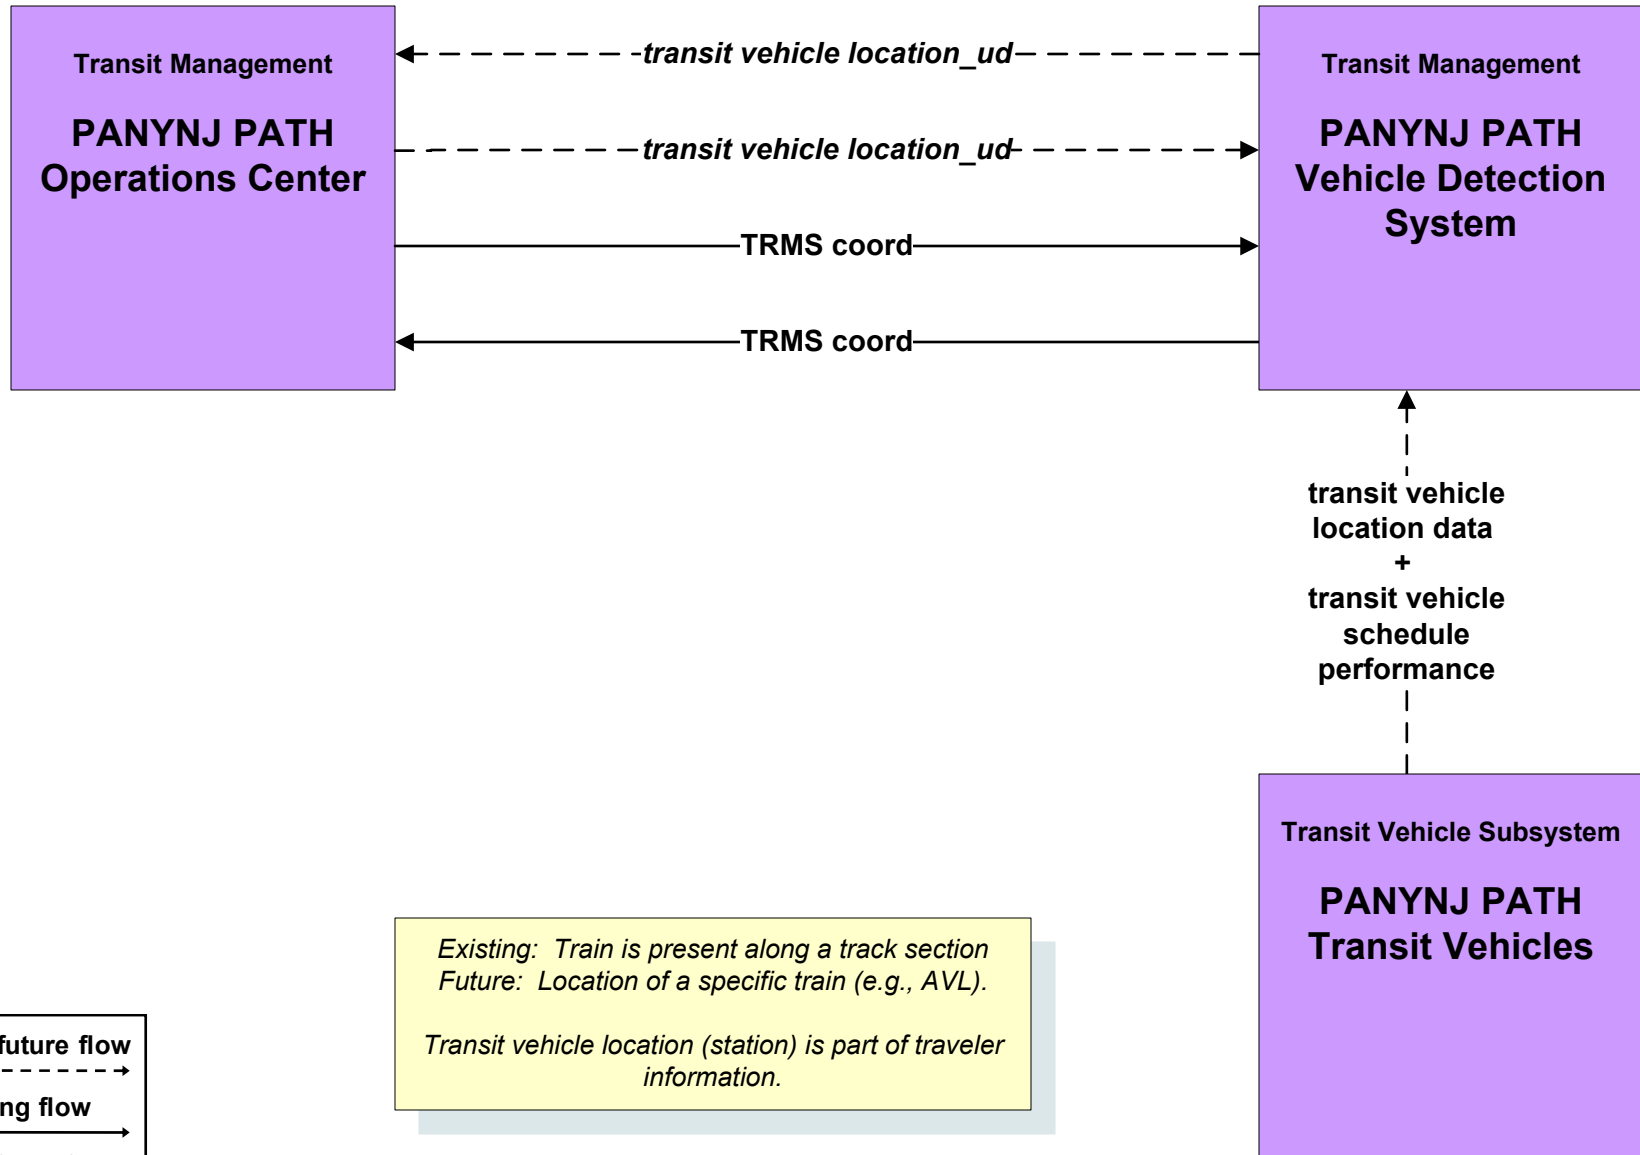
Transit Management

PANYNJ PATH Operations Center

transit vehicle location_ud

transit vehicle location_ud

TRMS coord

TRMS coord

Transit Management

PANYNJ PATH Vehicle Detection System

transit vehicle location data + transit vehicle schedule performance

Transit Vehicle Subsystem

PANYNJ PATH Transit Vehicles

Existing: Train is present along a track section
Future: Location of a specific train (e.g., AVL).

Transit vehicle location (station) is part of traveler information.

future flow

ng flow